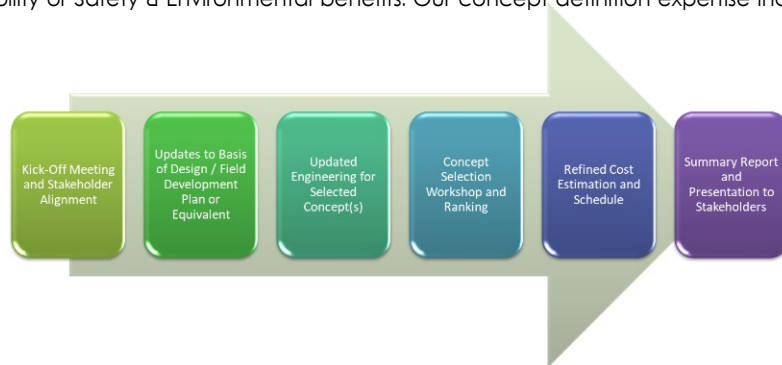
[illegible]ility or Safety & Environmental benefits. Our concept definition expertise in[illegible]

Kick-Off Meeting and Stakeholder Alignment

Updates to Basis of Design / Field Development Plan or Equivalent

Updated Engineering for Selected Concept(s)

Concept Selection Workshop and Ranking

Refined Cost Estimation and Schedule

Summary Report and Presentation to Stakeholders